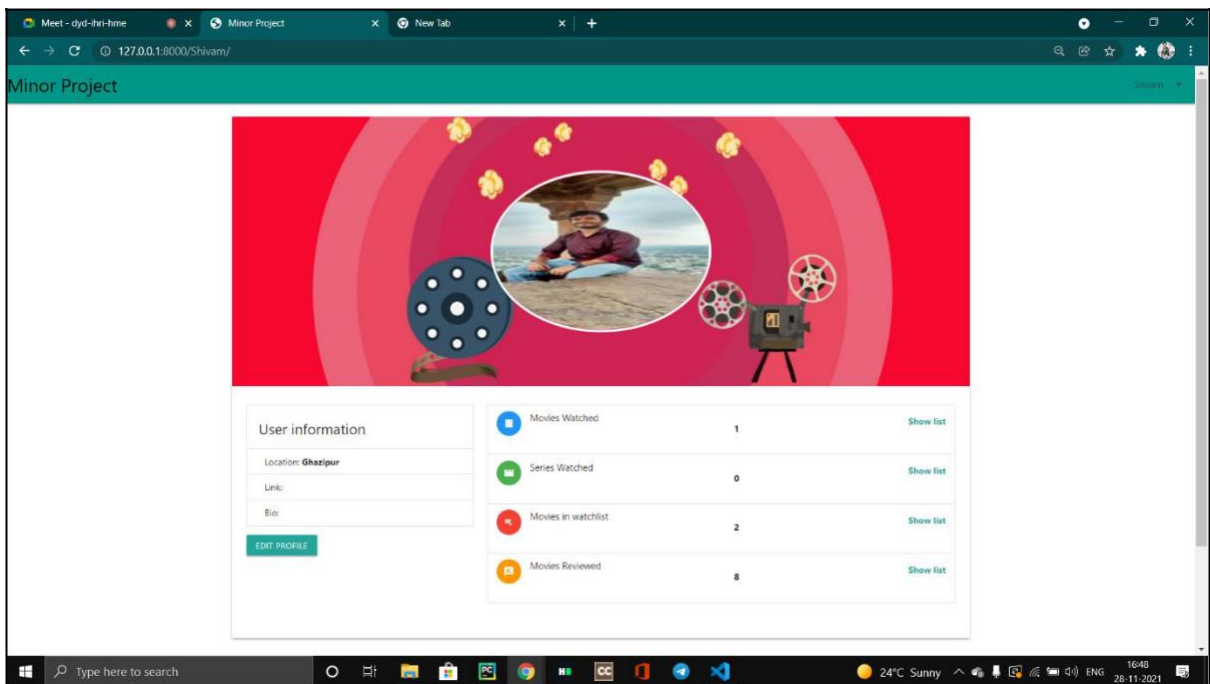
Meet - dyd-ihri-hme
Minor Project
New Tab
127.0.0.1:8000/Shivam/

Minor Project
Shivam

User information
Location: Ghazipur
Link:
Bio:
EDIT PROFILE

| | | |
|---|---|---|
| Movies Watched | 1 | Show list |
| Series Watched | 0 | Show list |
| Movies in watchlist | 2 | Show list |
| Movies Reviewed | 8 | Show list |

Type here to search
24°C Sunny
ENG
16:48
28-11-2021